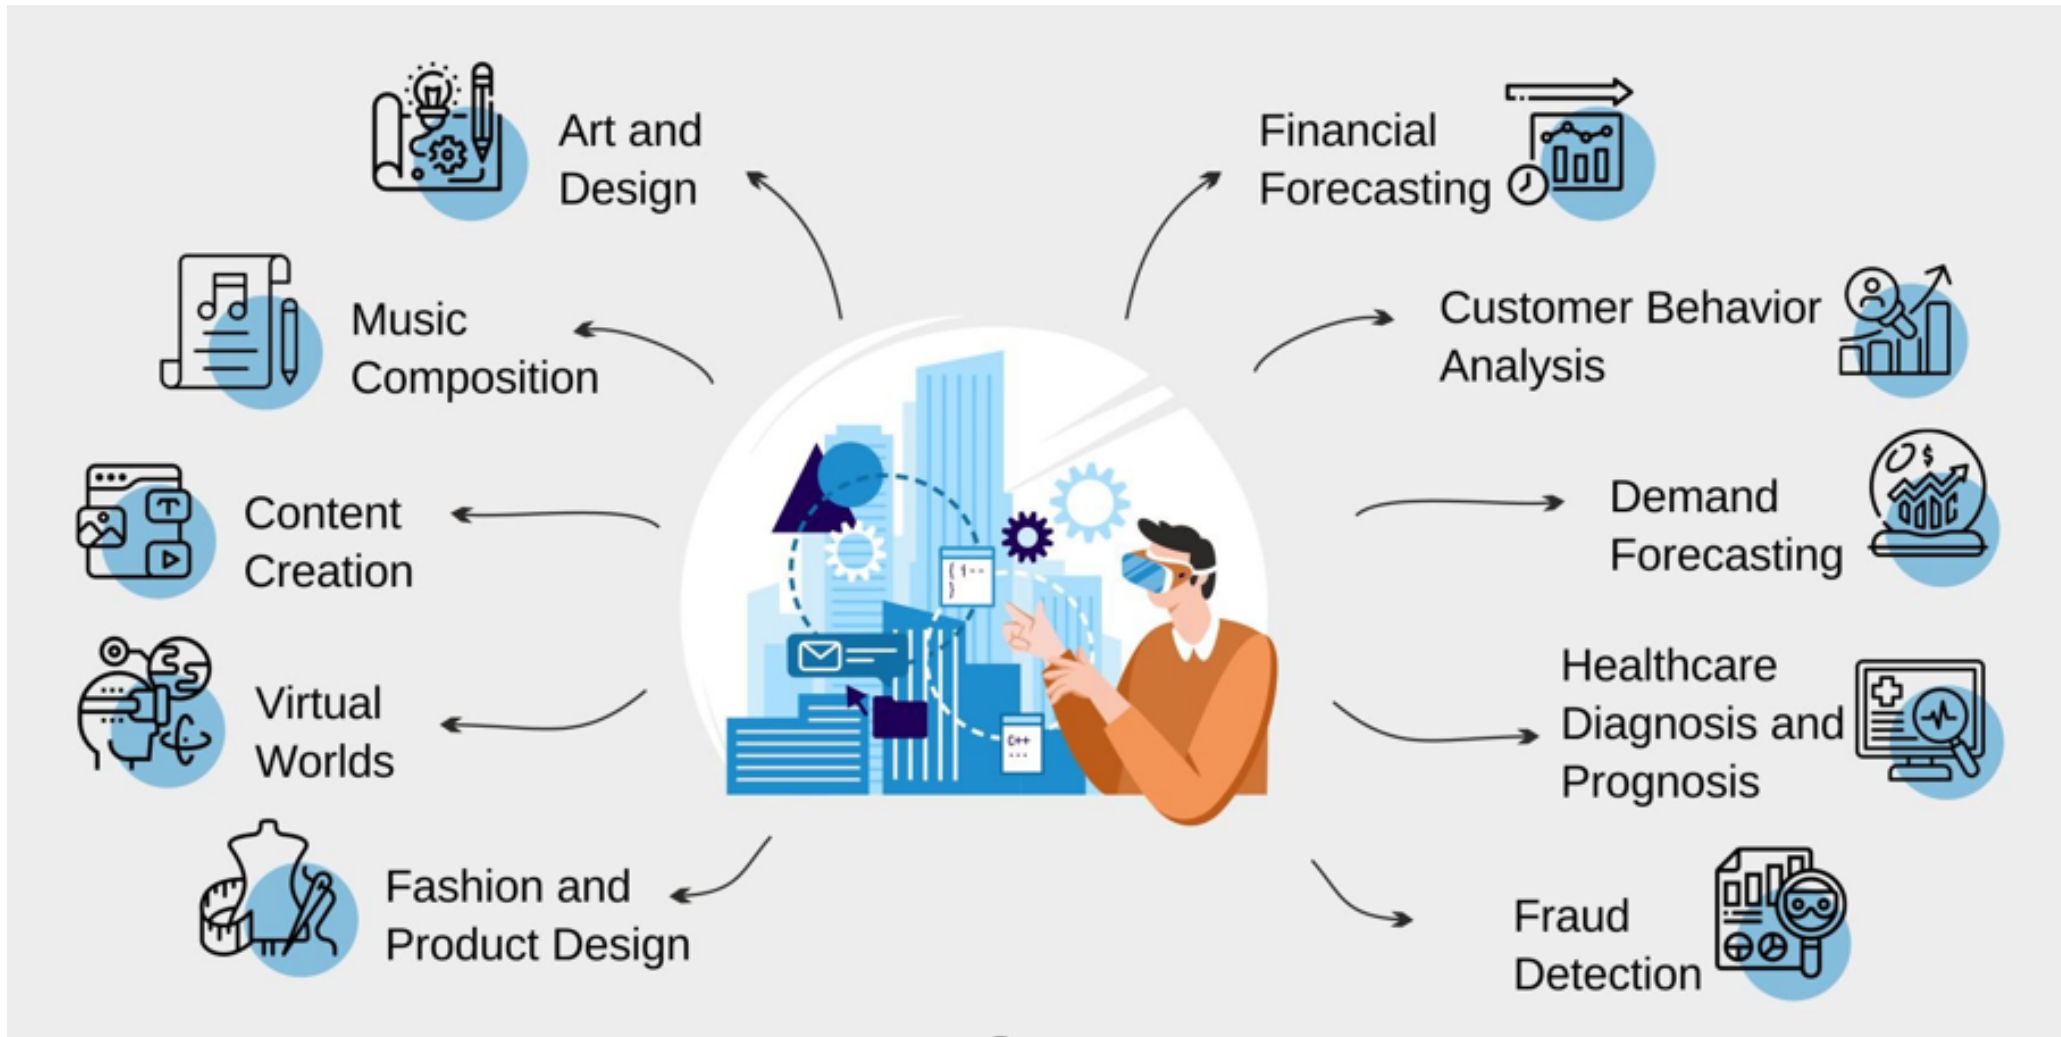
Art and Design

Financial Forecasting

Music Composition

Customer Behavior Analysis

Content Creation

Demand Forecasting

Virtual Worlds

Healthcare Diagnosis and Prognosis

Fashion and Product Design

Fraud Detection